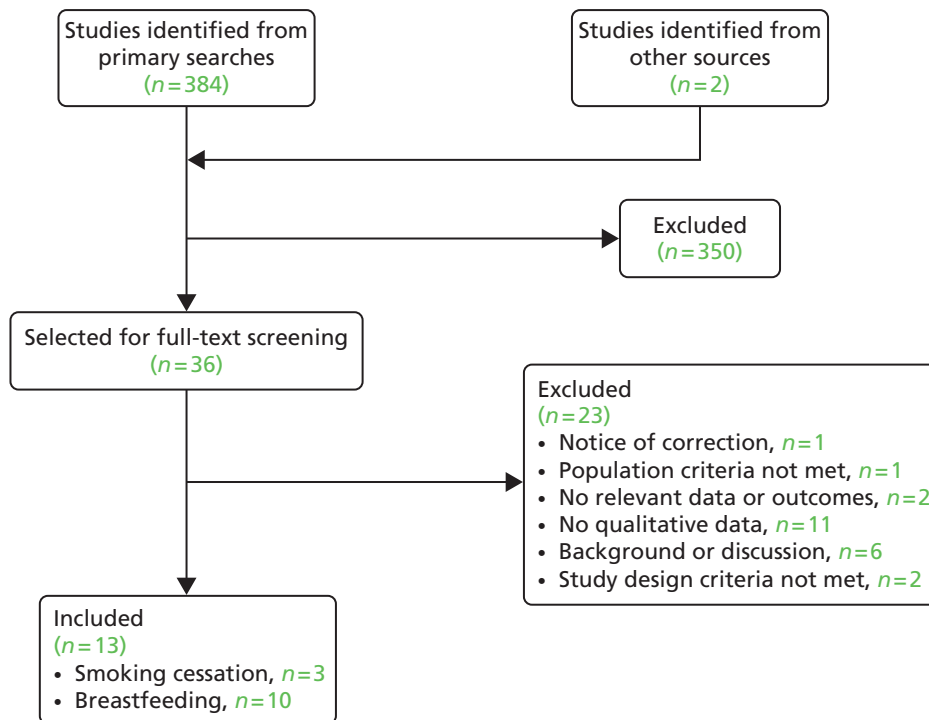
Studies identified from primary searches
($n=384$)

Studies identified from other sources
($n=2$)

Excluded
($n=350$)

Selected for full-text screening
($n=36$)

Excluded
($n=23$)
• Notice of correction, $n=1$
• Population criteria not met, $n=1$
• No relevant data or outcomes, $n=2$
• No qualitative data, $n=11$
• Background or discussion, $n=6$
• Study design criteria not met, $n=2$

Included
($n=13$)
• Smoking cessation, $n=3$
• Breastfeeding, $n=10$